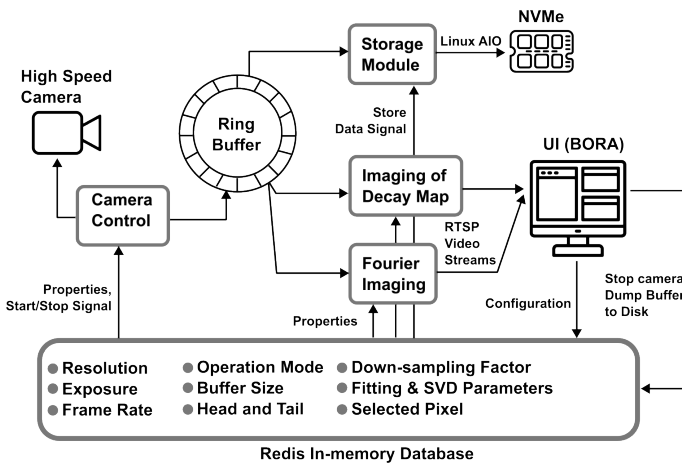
NVMe

Linux AIO

Storage Module

High Speed Camera

Ring Buffer

Store Data Signal

UI (BORA)

Camera Control

Imaging of Decay Map

RTSP Video Streams

Fourier Imaging

Properties, Start/Stop Signal

Configuration

Stop camera Dump Buffer to Disk

Properties

• Resolution
• Exposure
• Frame Rate

• Operation Mode
• Buffer Size
• Head and Tail

• Down-sampling Factor
• Fitting & SVD Parameters
• Selected Pixel

Redis In-memory Database